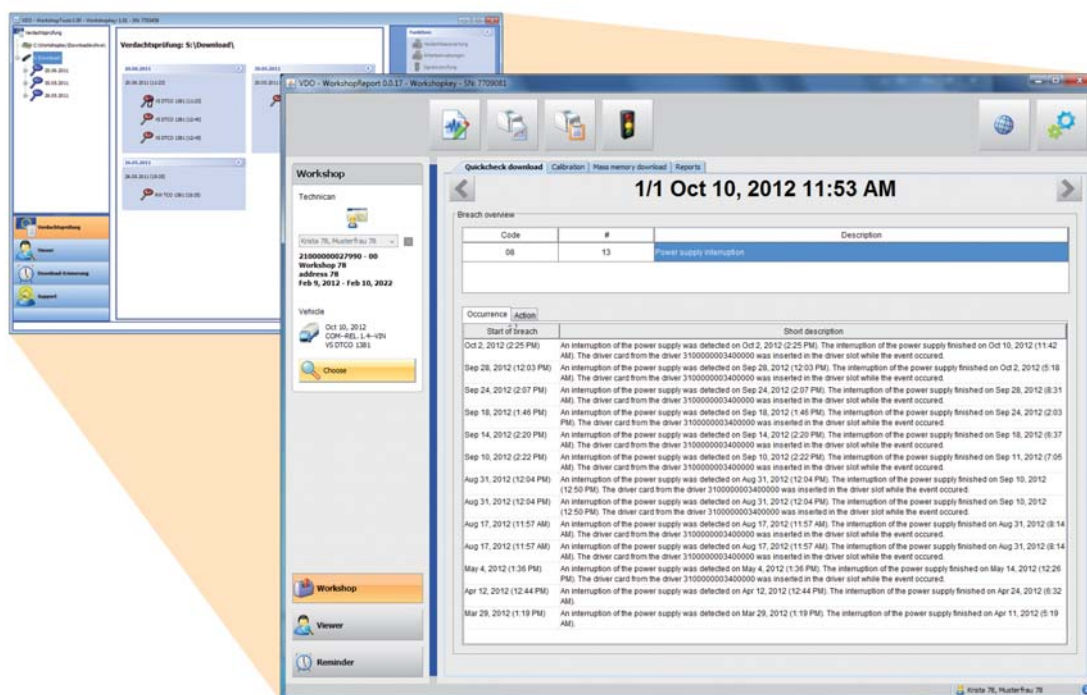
VDO - WorkshopTools 0.20 - Workshopkey 1.01 - SN: 7709081

Verdachtsprüfung: S:\Download\

Verdachtsprüfung

Viewer

Download-Erinnerung

Support

VDO - WorkshopReport 0.0.17 - Workshopkey - SN: 7709081

Workshop

Technican

Krista 78, Musterfrau 78

21000000027990 - 00
Workshop 78
address 78
Feb 9, 2012 - Feb 10, 2022

Vehicle

Oct 10, 2012
COM--REL 1.4--VIN
VS DTCO 1381

Choose

Workshop

Viewer

Reminder

Quickcheck download | Calibration | Mass memory download | Reports

1/1 Oct 10, 2012 11:53 AM

Breach overview

| Code | # | Description |
|---|---|---|
| 08 | 13 | Power supply interruption |

Occurrence | Action

| Start of breach | Short description |
|---|---|
| Oct 2, 2012 (2:25 PM) | An interruption of the power supply was detected on Oct 2, 2012 (2:25 PM). The interruption of the power supply finished on Oct 10, 2012 (11:42 AM). The driver card from the driver 3100000003400000 was inserted in the driver slot while the event occured. |
| Sep 28, 2012 (12:03 PM) | An interruption of the power supply was detected on Sep 28, 2012 (12:03 PM). The interruption of the power supply finished on Oct 2, 2012 (5:18 AM). The driver card from the driver 3100000003400000 was inserted in the driver slot while the event occured. |
| Sep 24, 2012 (2:07 PM) | An interruption of the power supply was detected on Sep 24, 2012 (2:07 PM). The interruption of the power supply finished on Sep 28, 2012 (8:31 AM). The driver card from the driver 3100000003400000 was inserted in the driver slot while the event occured. |
| Sep 18, 2012 (1:46 PM) | An interruption of the power supply was detected on Sep 18, 2012 (1:46 PM). The interruption of the power supply finished on Sep 24, 2012 (2:03 PM). The driver card from the driver 3100000003400000 was inserted in the driver slot while the event occured. |
| Sep 14, 2012 (2:20 PM) | An interruption of the power supply was detected on Sep 14, 2012 (2:20 PM). The interruption of the power supply finished on Sep 18, 2012 (6:37 AM). The driver card from the driver 3100000003400000 was inserted in the driver slot while the event occured. |
| Sep 10, 2012 (2:22 PM) | An interruption of the power supply was detected on Sep 10, 2012 (2:22 PM). The interruption of the power supply finished on Sep 11, 2012 (7:05 AM). The driver card from the driver 3100000003400000 was inserted in the driver slot while the event occured. |
| Aug 31, 2012 (12:04 PM) | An interruption of the power supply was detected on Aug 31, 2012 (12:04 PM). The interruption of the power supply finished on Sep 10, 2012 (12:50 PM). The driver card from the driver 3100000003400000 was inserted in the driver slot while the event occured. |
| Aug 31, 2012 (12:04 PM) | An interruption of the power supply was detected on Aug 31, 2012 (12:04 PM). The interruption of the power supply finished on Sep 10, 2012 (12:50 PM). The driver card from the driver 3100000003400000 was inserted in the driver slot while the event occured. |
| Aug 17, 2012 (11:57 AM) | An interruption of the power supply was detected on Aug 17, 2012 (11:57 AM). The interruption of the power supply finished on Aug 31, 2012 (8:14 AM). The driver card from the driver 3100000003400000 was inserted in the driver slot while the event occured. |
| Aug 17, 2012 (11:57 AM) | An interruption of the power supply was detected on Aug 17, 2012 (11:57 AM). The interruption of the power supply finished on Aug 31, 2012 (8:14 AM). The driver card from the driver 3100000003400000 was inserted in the driver slot while the event occured. |
| May 4, 2012 (1:36 PM) | An interruption of the power supply was detected on May 4, 2012 (1:36 PM). The interruption of the power supply finished on May 14, 2012 (12:26 PM). The driver card from the driver 3100000003400000 was inserted in the driver slot while the event occured. |
| Apr 12, 2012 (12:44 PM) | An interruption of the power supply was detected on Apr 12, 2012 (12:44 PM). The interruption of the power supply finished on Apr 24, 2012 (6:32 AM). |
| Mar 29, 2012 (1:19 PM) | An interruption of the power supply was detected on Mar 29, 2012 (1:19 PM). The interruption of the power supply finished on Apr 11, 2012 (5:19 AM). |

Krista 78, Musterfrau 78